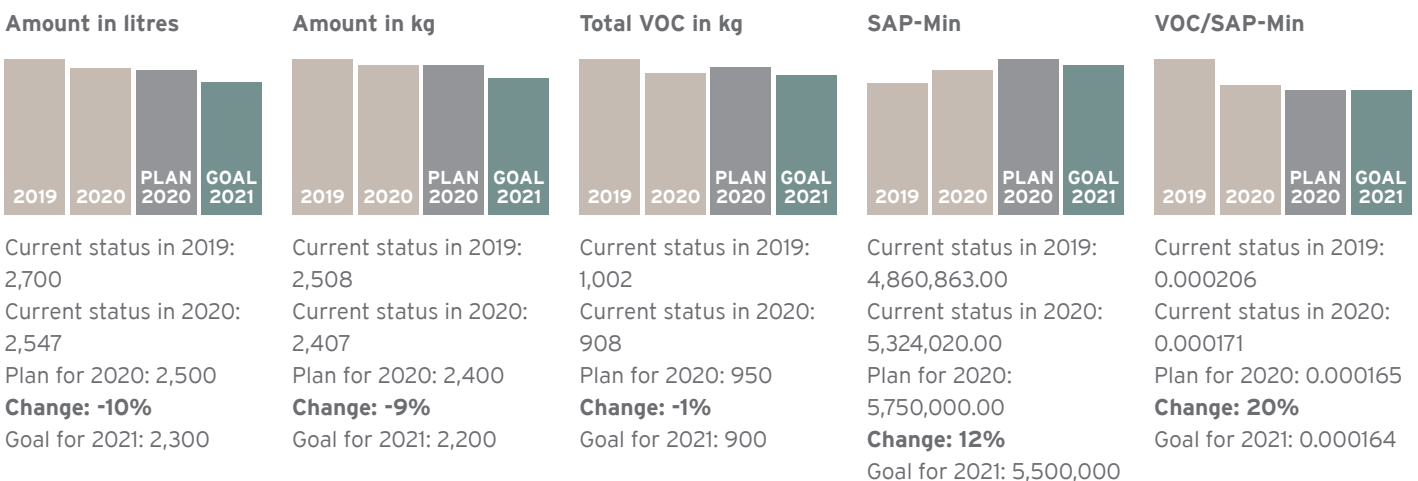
**Amount in litres**

2019 2020 PLAN 2020 GOAL 2021

Current status in 2019: 2,700
Current status in 2020: 2,547
Plan for 2020: 2,500
**Change: -10%**
Goal for 2021: 2,300

**Amount in kg**

2019 2020 PLAN 2020 GOAL 2021

Current status in 2019: 2,508
Current status in 2020: 2,407
Plan for 2020: 2,400
**Change: -9%**
Goal for 2021: 2,200

**Total VOC in kg**

2019 2020 PLAN 2020 GOAL 2021

Current status in 2019: 1,002
Current status in 2020: 908
Plan for 2020: 950
**Change: -1%**
Goal for 2021: 900

**SAP-Min**

2019 2020 PLAN 2020 GOAL 2021

Current status in 2019: 4,860,863.00
Current status in 2020: 5,324,020.00
Plan for 2020: 5,750,000.00
**Change: 12%**
Goal for 2021: 5,500,000

**VOC/SAP-Min**

2019 2020 PLAN 2020 GOAL 2021

Current status in 2019: 0.000206
Current status in 2020: 0.000171
Plan for 2020: 0.000165
**Change: 20%**
Goal for 2021: 0.000164